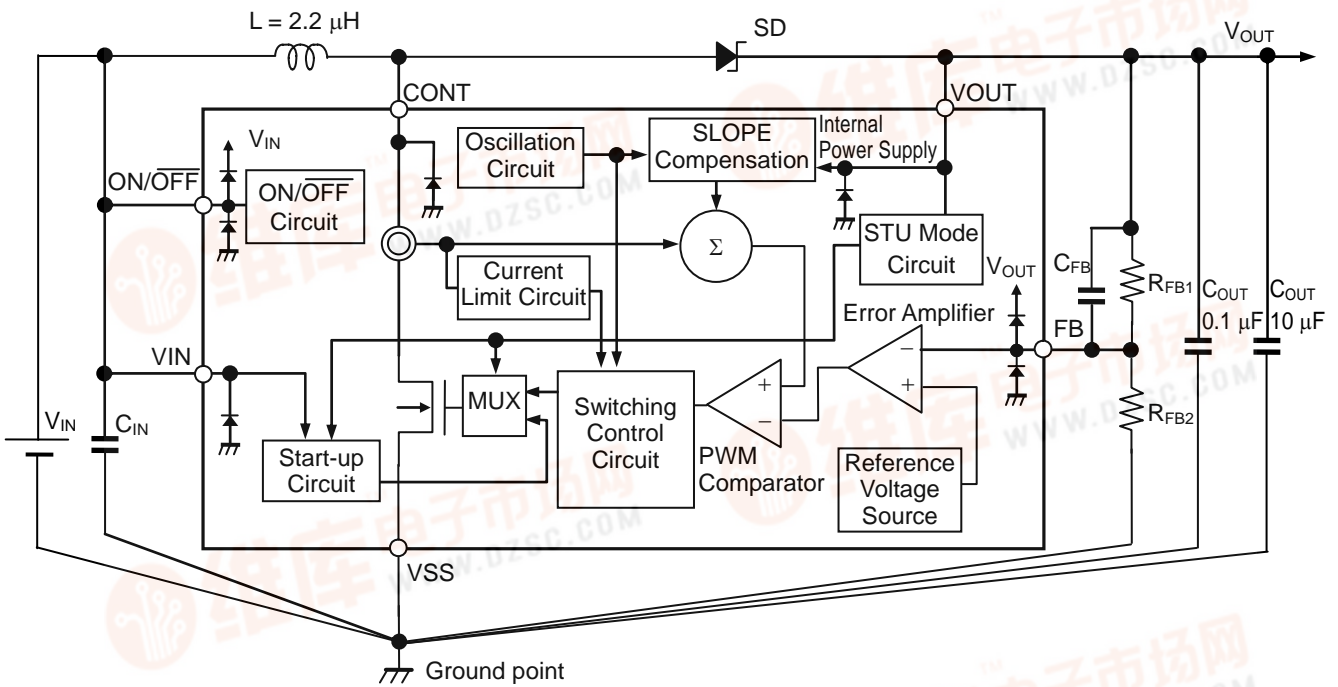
L = 2.2 μH
SD
$V_{OUT}$
CONT
VOUT
$V_{IN}$
Oscillation Circuit
SLOPE Compensation
Internal Power Supply
ON/$\overline{OFF}$
ON/$\overline{OFF}$ Circuit
Σ
STU Mode Circuit
Current Limit Circuit
$V_{OUT}$
$C_{FB}$
$R_{FB1}$
$C_{OUT}$
0.1 μF
$C_{OUT}$
10 μF
Error Amplifier
FB
VIN
MUX
Switching Control Circuit
+
−
−
+
$V_{IN}$
$C_{IN}$
$R_{FB2}$
Start-up Circuit
PWM Comparator
Reference Voltage Source
VSS
Ground point
维库电子市场网
WWW.DZSC.COM